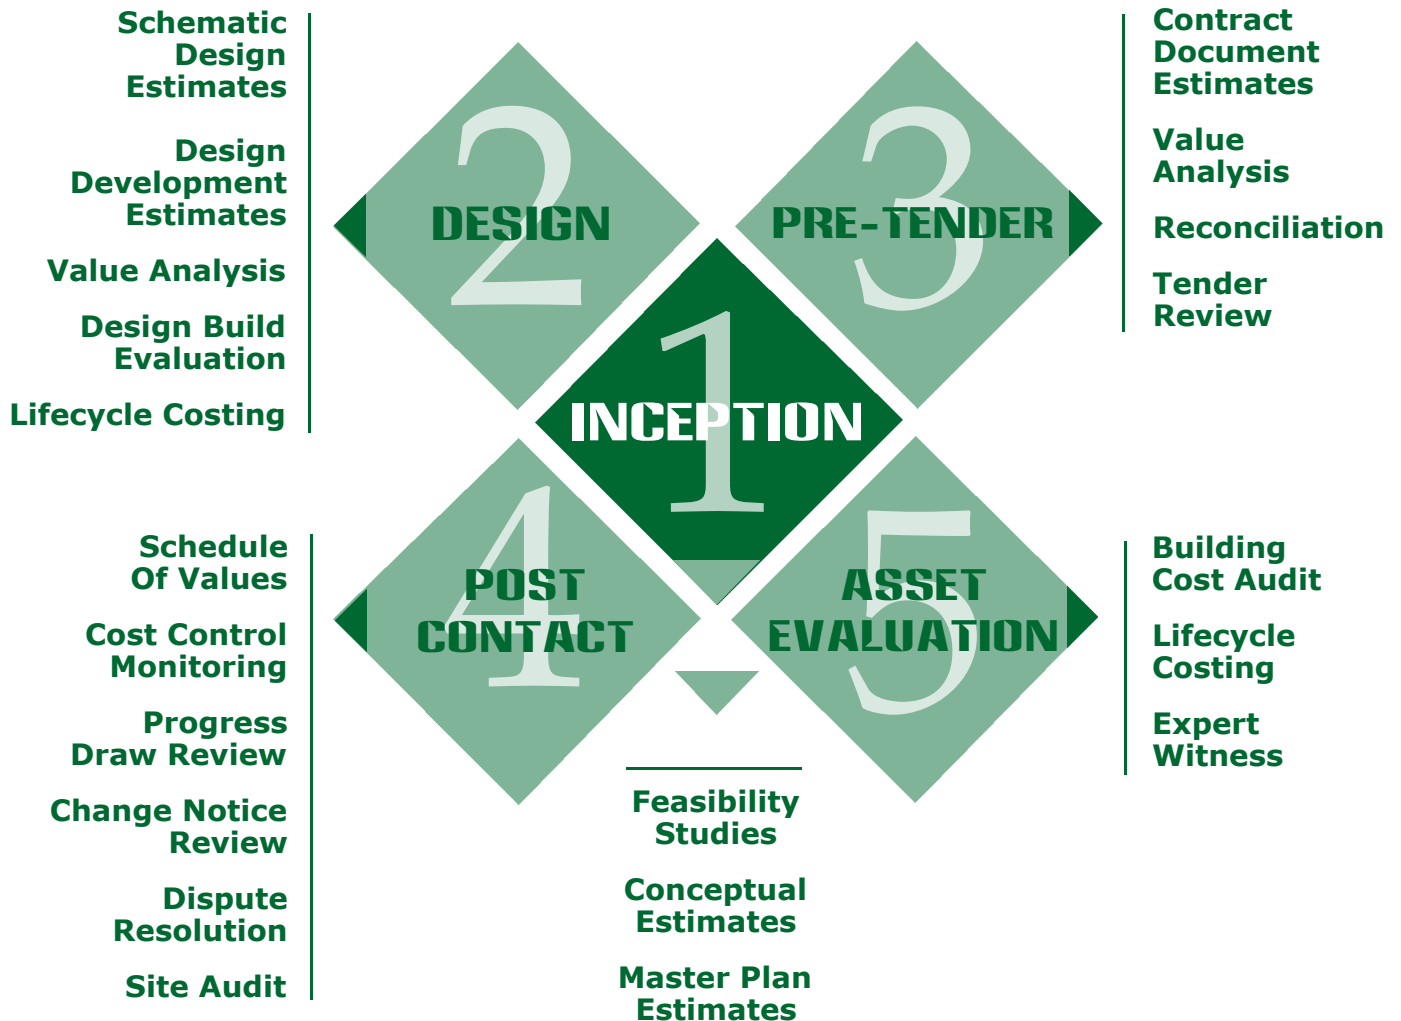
Schematic Design Estimates

Design Development Estimates

Value Analysis

Design Build Evaluation

Lifecycle Costing

2
DESIGN

3
PRE-TENDER

Contract Document Estimates

Value Analysis

Reconciliation

Tender Review

1
INCEPTION

4
POST CONTACT

5
ASSET EVALUATION

Schedule Of Values

Cost Control Monitoring

Progress Draw Review

Change Notice Review

Dispute Resolution

Site Audit

Building Cost Audit

Lifecycle Costing

Expert Witness

Feasibility Studies

Conceptual Estimates

Master Plan Estimates